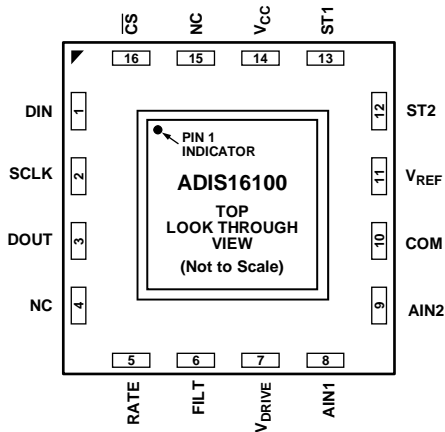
$\overline{CS}$ NC $V_{CC}$ ST1

16 15 14 13

DIN 1

SCLK 2

DOUT 3

NC 4

PIN 1 INDICATOR

ADIS16100

TOP LOOK THROUGH VIEW

(Not to Scale)

12 ST2

11 $V_{REF}$

10 COM

9 AIN2

5 6 7 8

RATE FILT $V_{DRIVE}$ AIN1